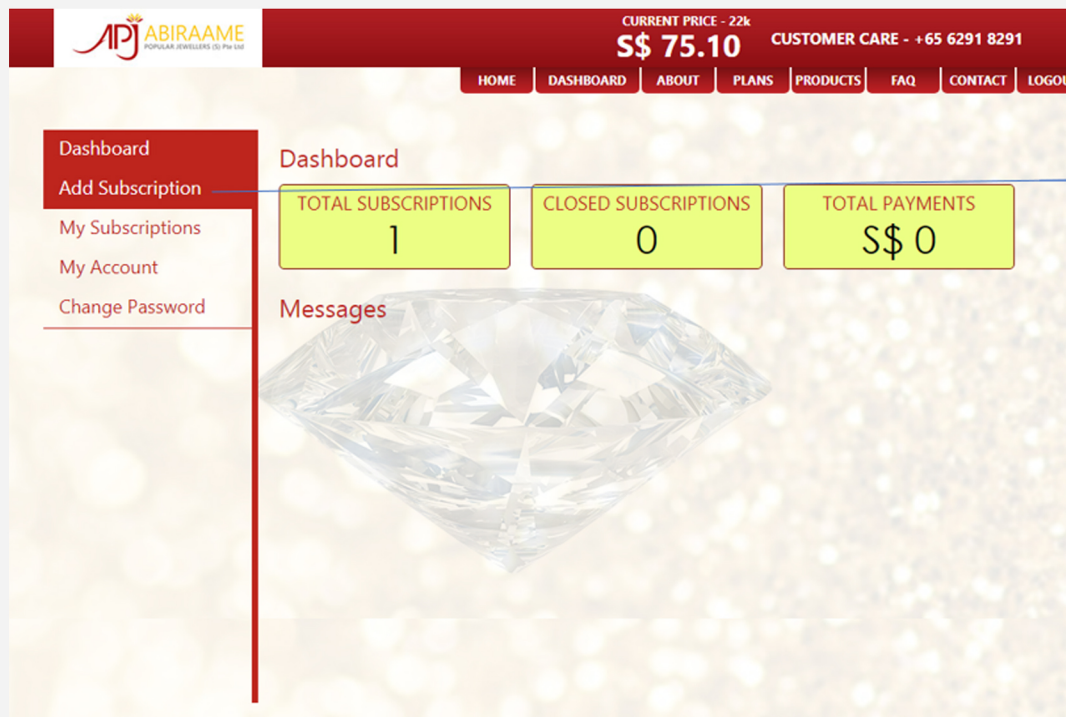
APJ ABIRAAME
POPULAR JEWELLERS (S) Pte Ltd

CURRENT PRICE - 22k
S$ 75.10
CUSTOMER CARE - +65 6291 8291

HOME | DASHBOARD | ABOUT | PLANS | PRODUCTS | FAQ | CONTACT | LOGOU

Dashboard
Add Subscription
My Subscriptions
My Account
Change Password

Dashboard

TOTAL SUBSCRIPTIONS
1

CLOSED SUBSCRIPTIONS
0

TOTAL PAYMENTS
S$ 0

Messages